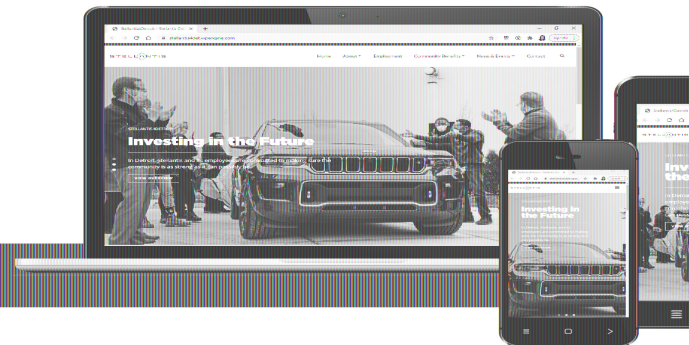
STELLANTIS

Home About Employment Community Benefits News & Events Contact

Investing in the Future

In Detroit, Stellantis and its employees are dedicated to making sure the community is as strong as it can possibly be.

Investing in the Future